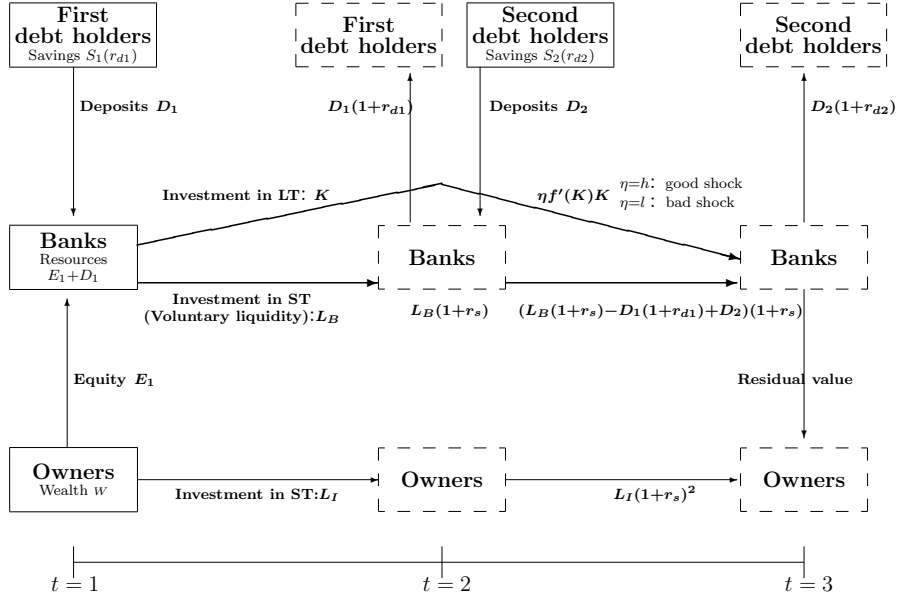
First debt holders
Savings $S_1(r_{d1})$

First debt holders

Second debt holders
Savings $S_2(r_{d2})$

Second debt holders

Deposits $D_1$

$D_1(1+r_{d1})$

Deposits $D_2$

$D_2(1+r_{d2})$

Investment in LT: $K$

$\eta f'(K)K$ $\eta=h$: good shock
$\eta=l$: bad shock

Banks
Resources
$E_1+D_1$

Banks

Banks

Investment in ST
(Voluntary liquidity): $L_B$

$L_B(1+r_s)$

$(L_B(1+r_s)-D_1(1+r_{d1})+D_2)(1+r_s)$

Equity $E_1$

Residual value

Owners
Wealth $W$

Investment in ST: $L_I$

Owners

$L_I(1+r_s)^2$

Owners

$t=1$

$t=2$

$t=3$